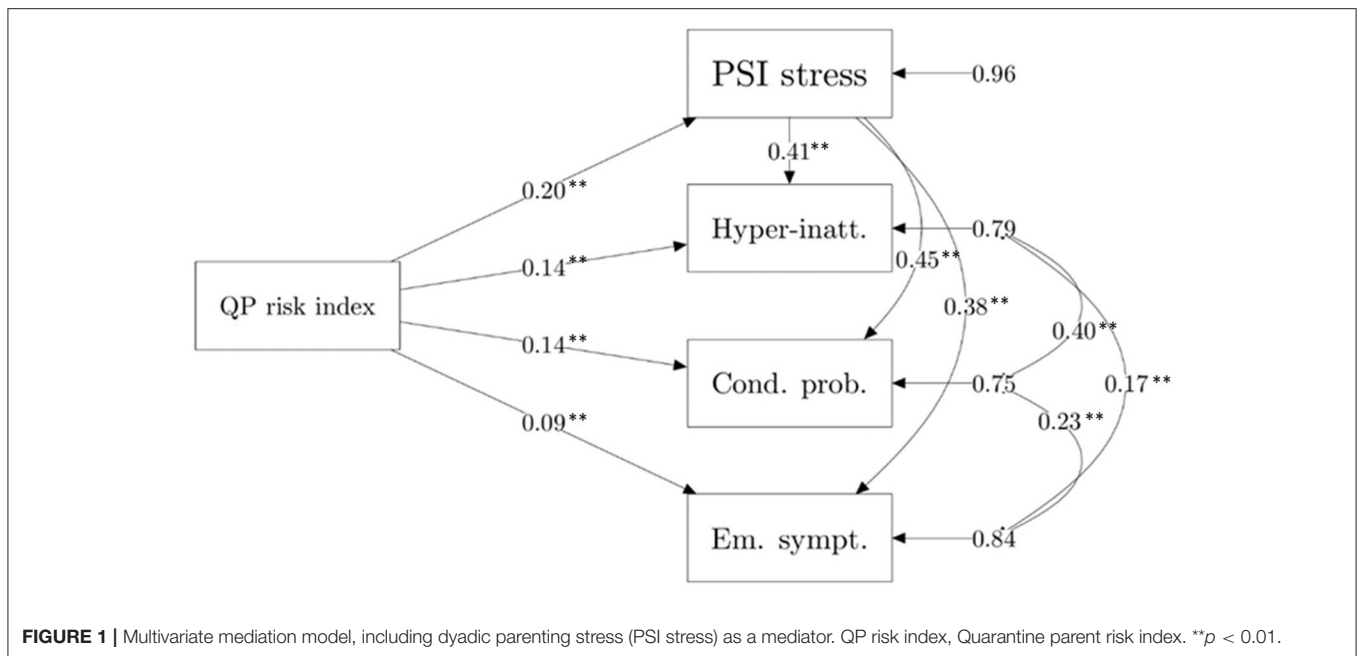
PSI stress

0.96

$0.41^{**}$

$0.20^{**}$

Hyper-inatt.

0.79

$0.14^{**}$

$0.45^{**}$

QP risk index

$0.38^{**}$

$0.40^{**}$

$0.14^{**}$

Cond. prob.

0.75

$0.17^{**}$

$0.23^{**}$

$0.09^{**}$

Em. sympt.

0.84

**FIGURE 1 |** Multivariate mediation model, including dyadic parenting stress (PSI stress) as a mediator. QP risk index, Quarantine parent risk index. $^{**}p < 0.01$.